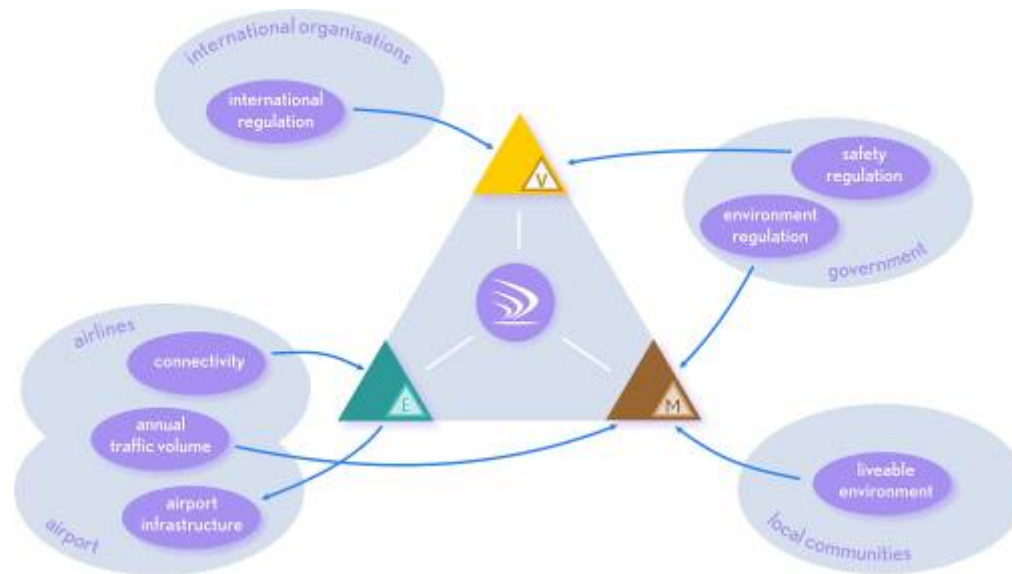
international organisations

international regulation

V

safety regulation

environment regulation

government

airlines

connectivity

E

M

annual traffic volume

airport infrastructure

airport

liveable environment

local communities